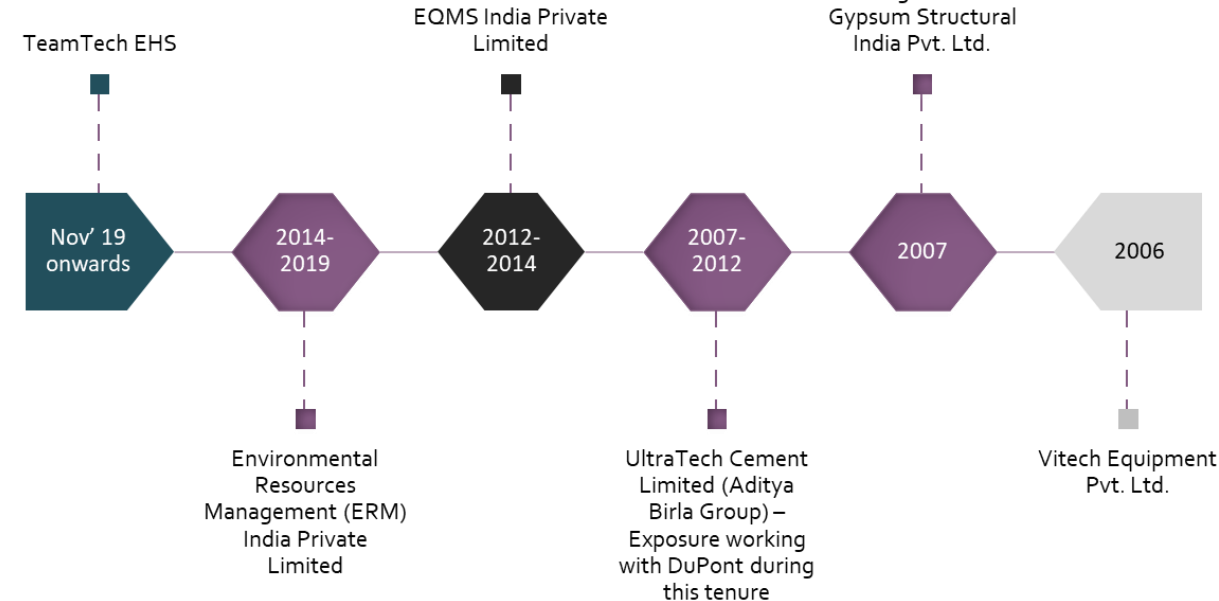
TeamTech EHS

Nov’ 19 onwards

2014-2019

Environmental Resources Management (ERM) India Private Limited

EQMS India Private Limited

2012-2014

2007-2012

UltraTech Cement Limited (Aditya Birla Group) – Exposure working with DuPont during this tenure

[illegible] Gypsum Structural India Pvt. Ltd.

2007

2006

Vitech Equipment Pvt. Ltd.